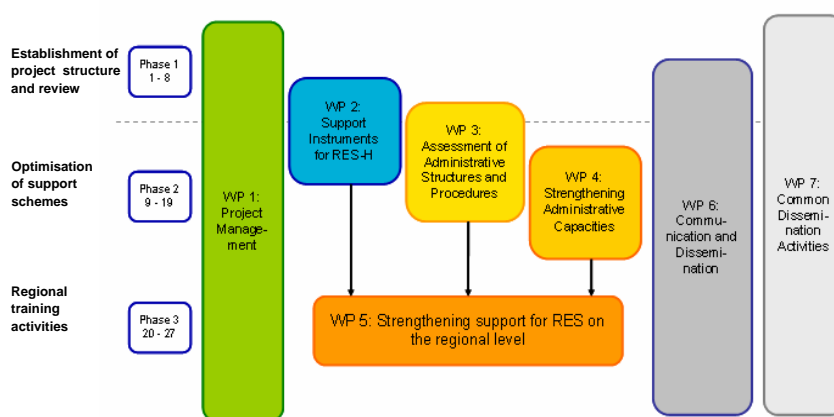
Establishment of project structure and review

Phase 1
1 - 8

Optimisation of support schemes

Phase 2
9 - 19

Regional training activities

Phase 3
20 - 27

WP 1: Project Management

WP 2: Support Instruments for RES-H

WP 3: Assessment of Administrative Structures and Procedures

WP 4: Strengthening Administrative Capacities

WP 5: Strengthening support for RES on the regional level

WP 6: Communication and Dissemination

WP 7: Common Dissemination Activities